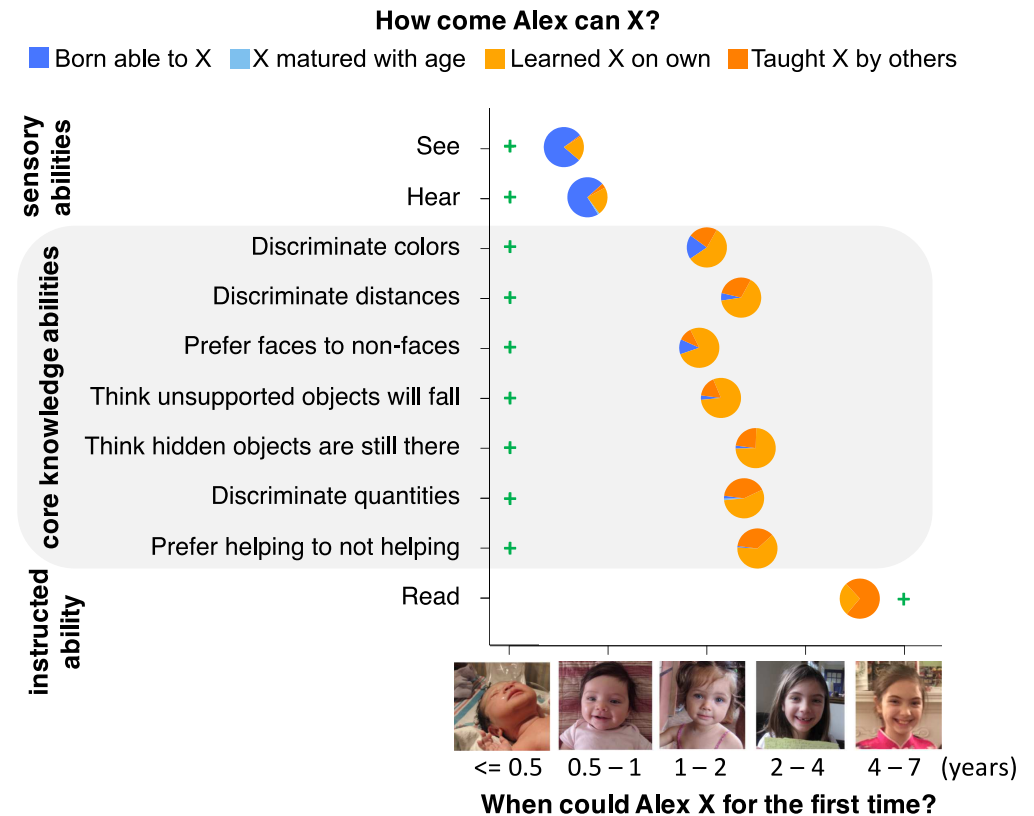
How come Alex can X?

Born able to X
X matured with age
Learned X on own
Taught X by others

sensory abilities

See +

Hear +

core knowledge abilities

Discriminate colors +

Discriminate distances +

Prefer faces to non-faces +

Think unsupported objects will fall +

Think hidden objects are still there +

Discriminate quantities +

Prefer helping to not helping +

instructed ability

Read +

<= 0.5
0.5 – 1
1 – 2
2 – 4
4 – 7
(years)

When could Alex X for the first time?